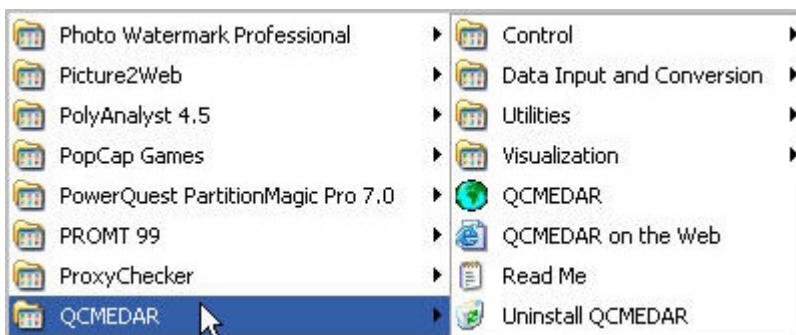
Photo Watermark Professional
Picture2Web
PolyAnalyst 4.5
PopCap Games
PowerQuest PartitionMagic Pro 7.0
PROMT 99
ProxyChecker
QCMEDAR

Control
Data Input and Conversion
Utilities
Visualization
QCMEDAR
QCMEDAR on the Web
Read Me
Uninstall QCMEDAR